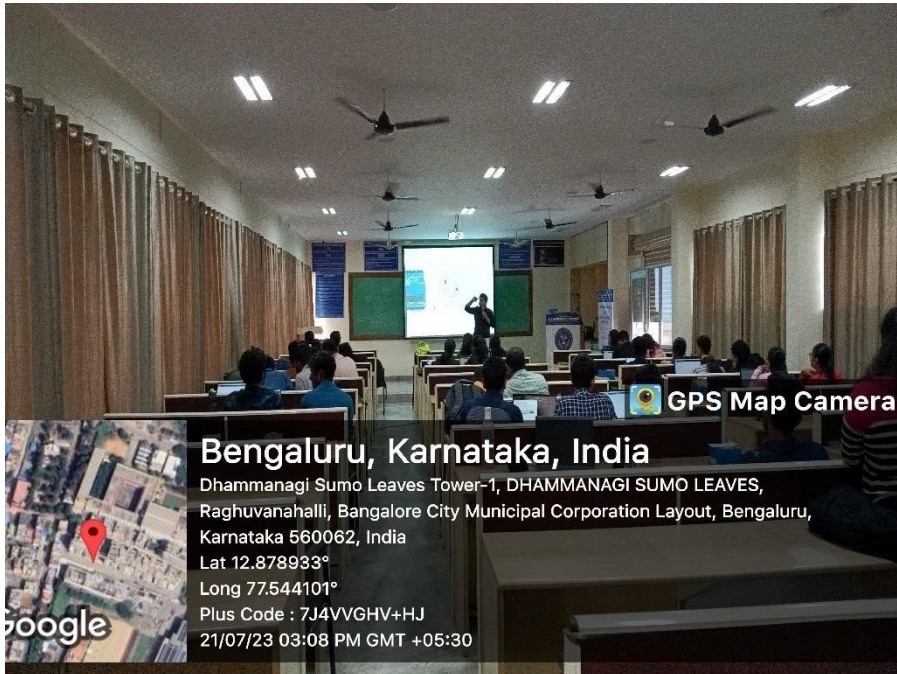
GPS Map Camera

Bengaluru, Karnataka, India

Dhammanagi Sumo Leaves Tower-1, DHAMMANAGI SUMO LEAVES, Raghuvanahalli, Bangalore City Municipal Corporation Layout, Bengaluru, Karnataka 560062, India

Lat 12.878933°

Long 77.544101°

Plus Code : 7J4VVGHV+HJ

21/07/23 03:08 PM GMT +05:30

Google